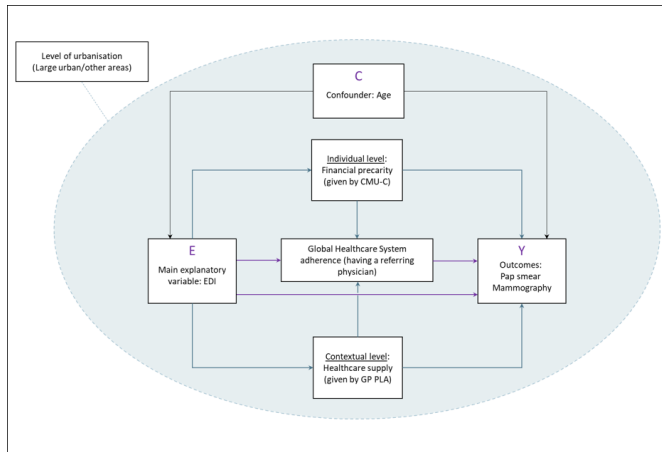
Level of urbanisation
(Large urban/other areas)

C
Confounder: Age

Individual level:
Financial precarity
(given by CMU-C)

E
Main explanatory variable: EDI

Global Healthcare System adherence (having a referring physician)

Y
Outcomes:
Pap smear
Mammography

Contextual level:
Healthcare supply
(given by GP PLA)